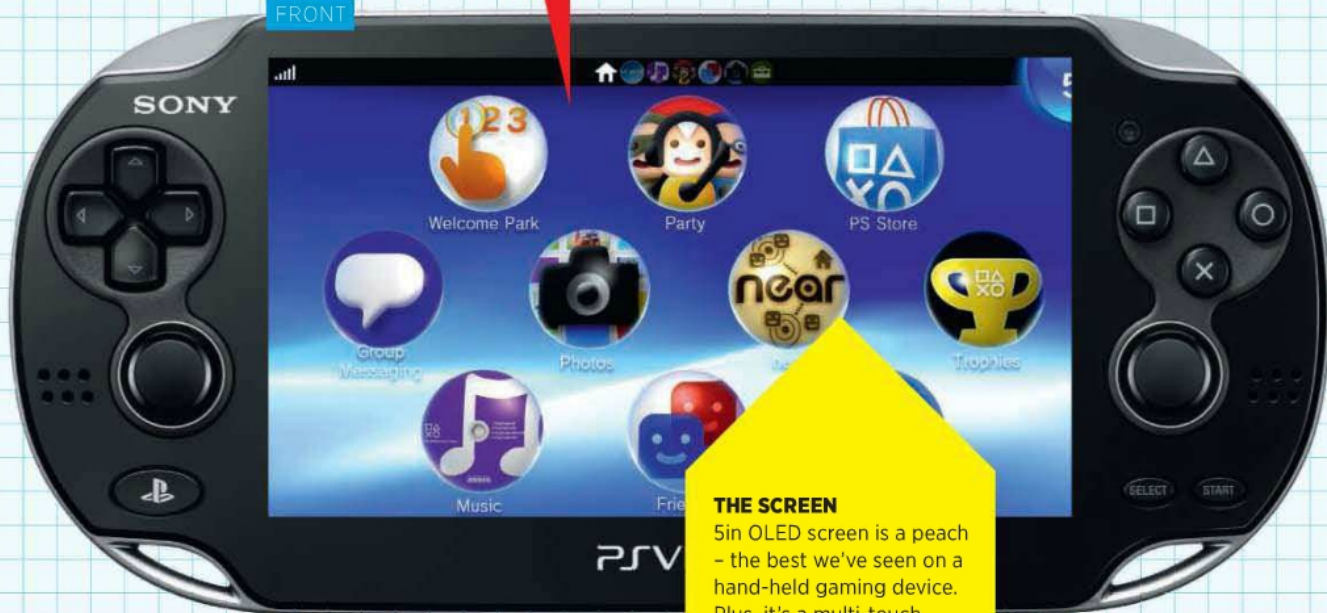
FRONT

SONY

Welcome Park

Party

PS Store

Group Messaging

Photos

near

Trophies

Music

Frie

SELECT

START

PSV

THE SCREEN

5in OLED screen is a peach – the best we've seen on a hand-held gaming device. Plus, it's a multi-touch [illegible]